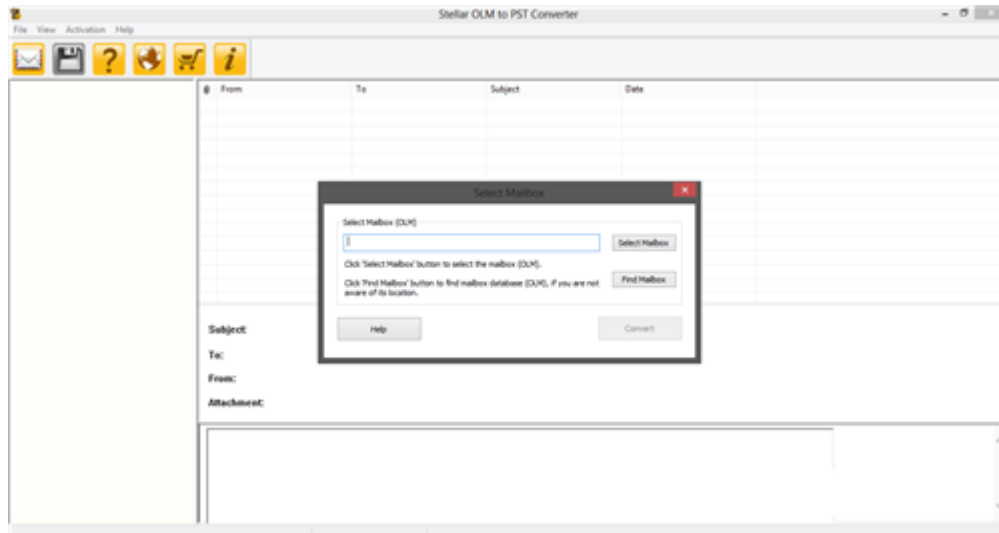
Stellar OLM to PST Converter

File View Activation Help

| From | To | Subject | Date |
|---|---|---|---|

Select Mailbox

Select Mailbox (OLM)

Select Mailbox

Click 'Select Mailbox' button to select the mailbox (OLM).

Click 'Find Mailbox' button to find mailbox database (OLM), if you are not aware of its location.

Find Mailbox

Help

Convert

Subject:

To:

From:

Attachment: